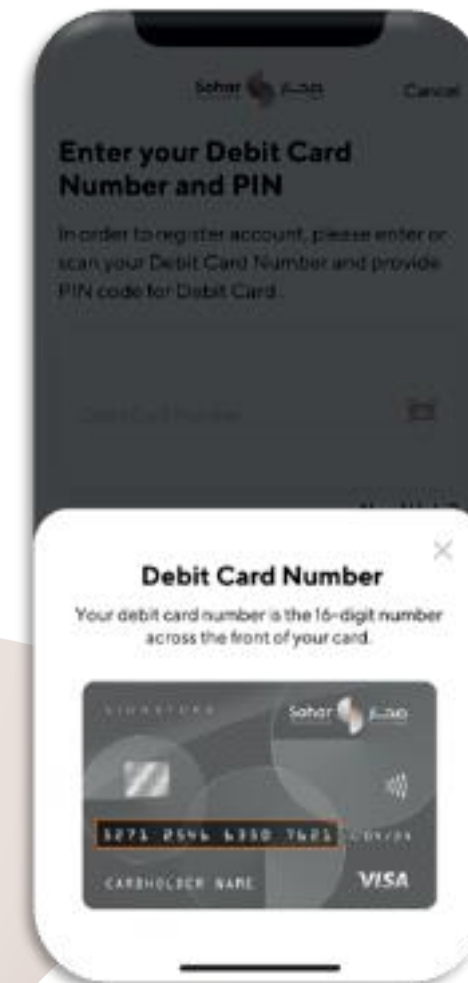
Sohar صحار

Cancel

Enter your Debit Card Number and PIN

In order to register account, please enter or scan your Debit Card Number and provide PIN code for Debit Card.

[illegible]

Debit Card Number

Your debit card number is the 16-digit number across the front of your card.

SIGNATURE

Sohar صحار

3271 2546 6350 7621

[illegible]

CARDHOLDER NAME

VISA